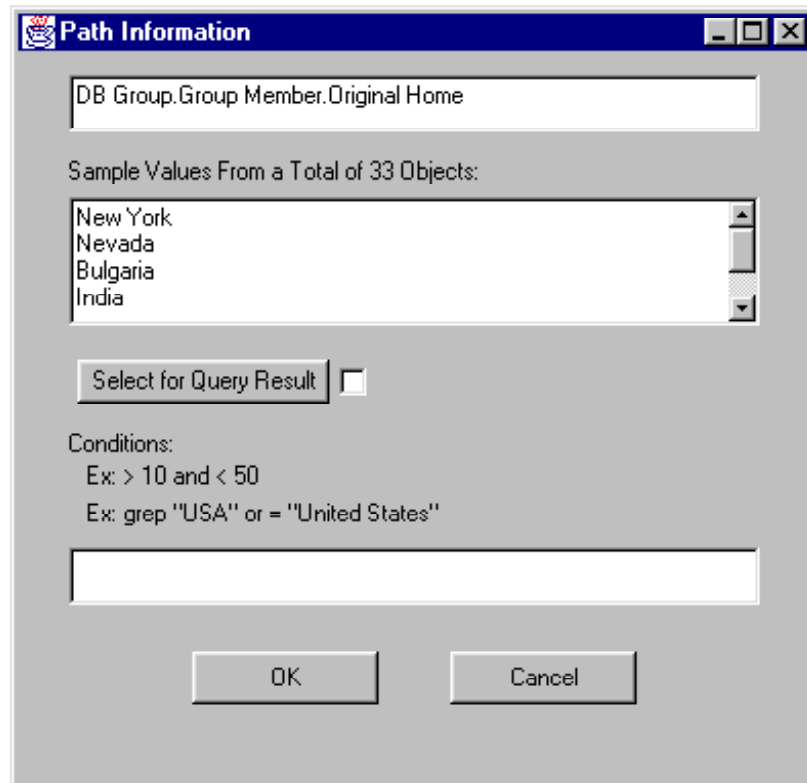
Path Information

DB Group.Group Member.Original Home

Sample Values From a Total of 33 Objects:

New York
Nevada
Bulgaria
India

Select for Query Result

Conditions:
Ex: > 10 and < 50
Ex: grep "USA" or = "United States"

OK

Cancel